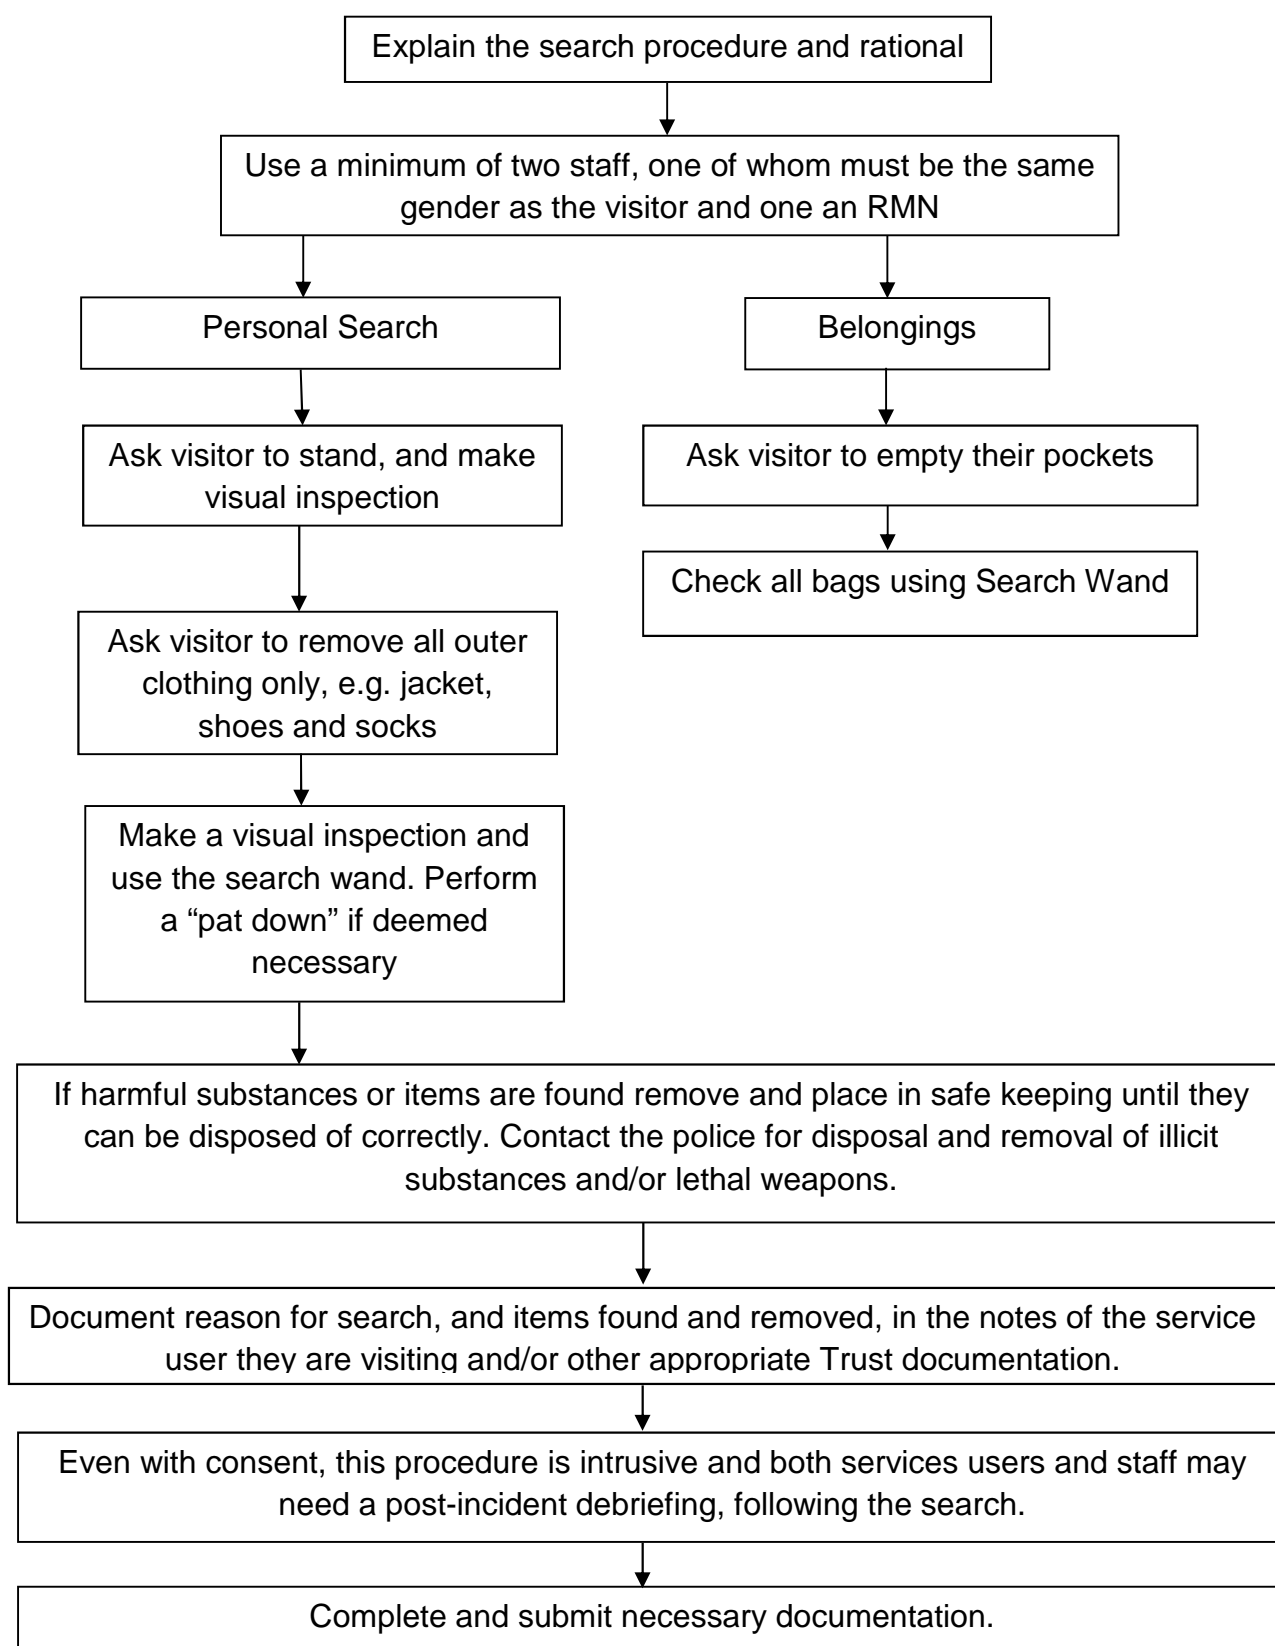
Explain the search procedure and rational

Use a minimum of two staff, one of whom must be the same gender as the visitor and one an RMN

Personal Search

Belongings

Ask visitor to stand, and make visual inspection

Ask visitor to remove all outer clothing only, e.g. jacket, shoes and socks

Make a visual inspection and use the search wand. Perform a "pat down" if deemed necessary

Ask visitor to empty their pockets

Check all bags using Search Wand

If harmful substances or items are found remove and place in safe keeping until they can be disposed of correctly. Contact the police for disposal and removal of illicit substances and/or lethal weapons.

Document reason for search, and items found and removed, in the notes of the service user they are visiting and/or other appropriate Trust documentation.

Even with consent, this procedure is intrusive and both services users and staff may need a post-incident debriefing, following the search.

Complete and submit necessary documentation.